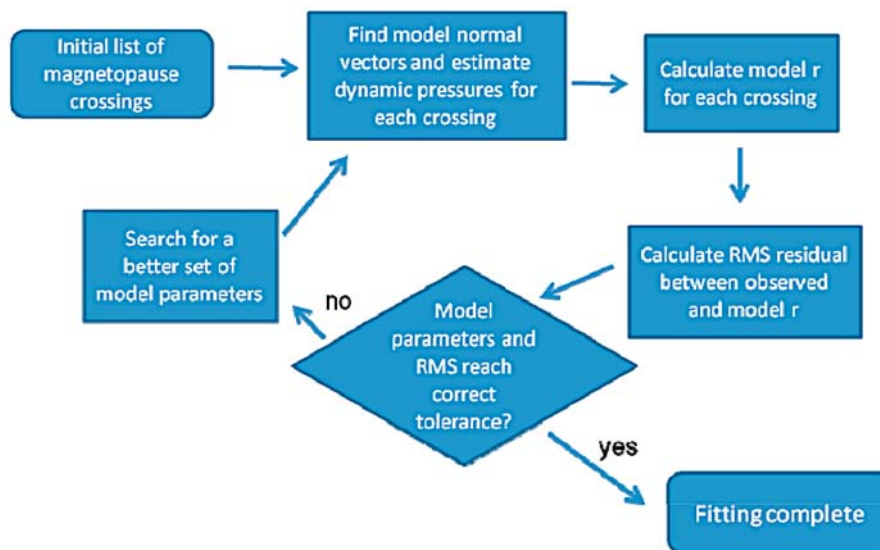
Initial list of magnetopause crossings

Find model normal vectors and estimate dynamic pressures for each crossing

Calculate model r for each crossing

Calculate RMS residual between observed and model r

Model parameters and RMS reach correct tolerance?

no

Search for a better set of model parameters

yes

Fitting complete